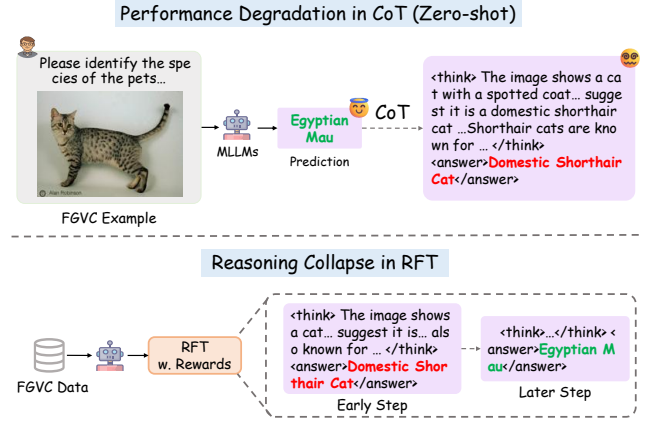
Performance Degradation in CoT (Zero-shot)

Please identify the species of the pets…

Alan Robinson

FGVC Example

MLLMs

Egyptian Mau

Prediction

CoT

<think> The image shows a cat with a spotted coat… suggest it is a domestic shorthair cat …Shorthair cats are known for … </think> <answer>Domestic Shorthair Cat</answer>

Reasoning Collapse in RFT

FGVC Data

RFT w. Rewards

<think> The image shows a cat… suggest it is… also known for … </think> <answer>Domestic Shorthair Cat</answer>

Early Step

<think>…</think> <answer>Egyptian Mau</answer>

Later Step